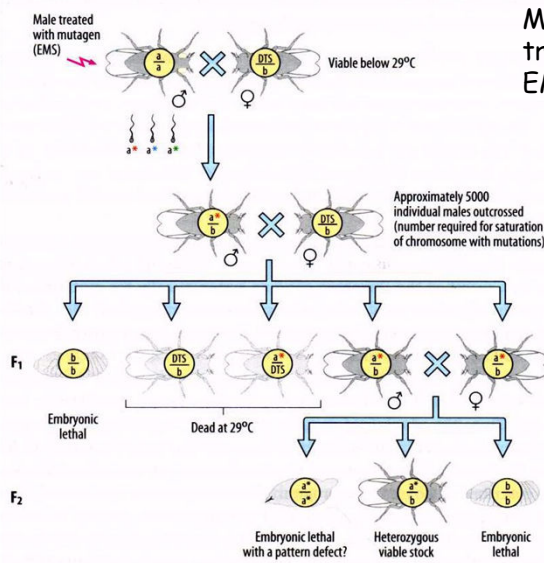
Male treated with mutagen (EMS)

$\frac{a}{a}$ × $\frac{DTS}{b}$ Viable below 29°C

♂ ♀

M
tr
EM

a* a* a*

$\frac{a^*}{b}$ × $\frac{DTS}{b}$

♂ ♀

Approximately 5000 individual males outcrossed (number required for saturation of chromosome with mutations)

F₁

$\frac{b}{b}$ $\frac{DTS}{b}$ $\frac{a^*}{DTS}$ $\frac{a^*}{b}$ × $\frac{a^*}{b}$

♂ ♀

Embryonic lethal

Dead at 29°C

F₂

$\frac{a^*}{a^*}$ $\frac{a^*}{b}$ $\frac{b}{b}$

Embryonic lethal with a pattern defect?

Heterozygous viable stock

Embryonic lethal